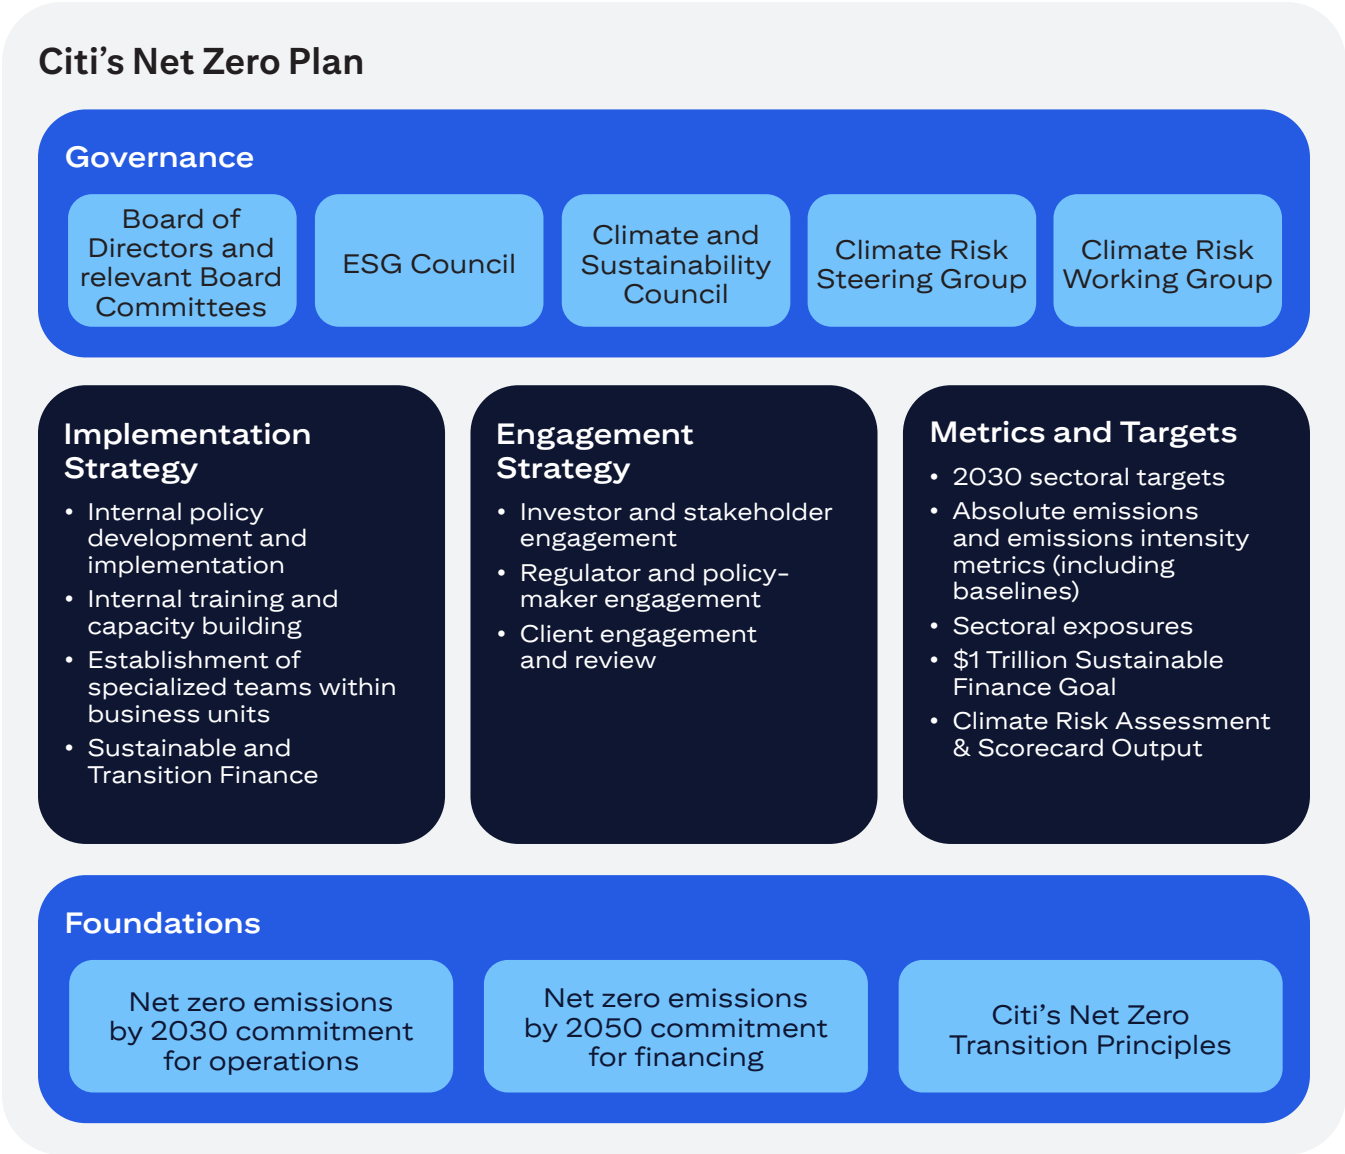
Citi’s Net Zero Plan

Governance

Board of Directors and relevant Board Committees

ESG Council

Climate and Sustainability Council

Climate Risk Steering Group

Climate Risk Working Group

Implementation Strategy

- Internal policy development and implementation
- Internal training and capacity building
- Establishment of specialized teams within business units
- Sustainable and Transition Finance

Engagement Strategy

- Investor and stakeholder engagement
- Regulator and policy-maker engagement
- Client engagement and review

Metrics and Targets

- 2030 sectoral targets
- Absolute emissions and emissions intensity metrics (including baselines)
- Sectoral exposures
- $1 Trillion Sustainable Finance Goal
- Climate Risk Assessment & Scorecard Output

Foundations

Net zero emissions by 2030 commitment for operations

Net zero emissions by 2050 commitment for financing

Citi’s Net Zero Transition Principles